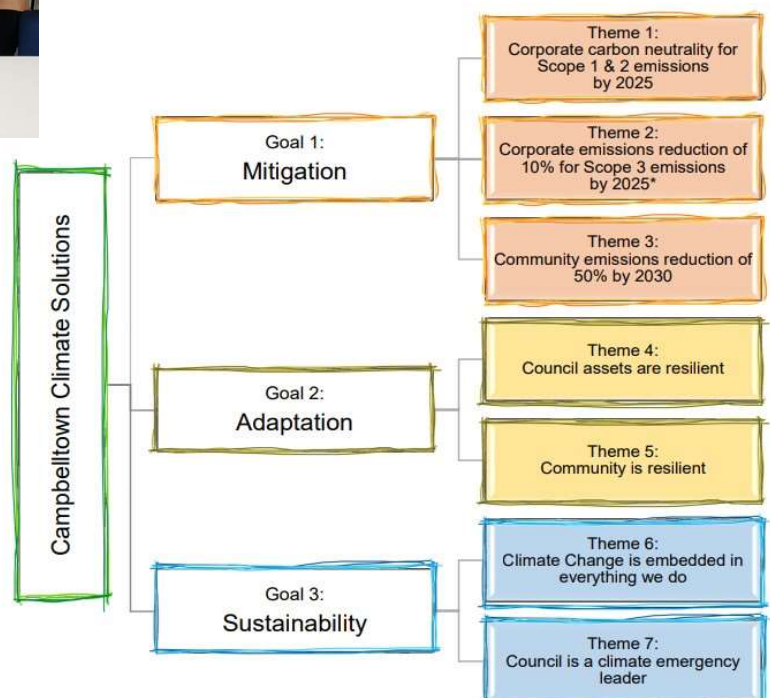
Campbelltown Climate Solutions

Goal 1:
Mitigation

Theme 1:
Corporate carbon neutrality for Scope 1 & 2 emissions by 2025

Theme 2:
Corporate emissions reduction of 10% for Scope 3 emissions by 2025*

Theme 3:
Community emissions reduction of 50% by 2030

Goal 2:
Adaptation

Theme 4:
Council assets are resilient

Theme 5:
Community is resilient

Goal 3:
Sustainability

Theme 6:
Climate Change is embedded in everything we do

Theme 7:
Council is a climate emergency leader